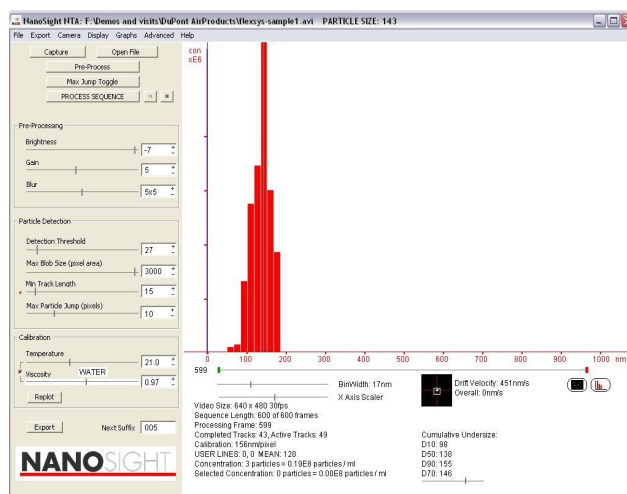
NanoSight NTA: F:\Demos and visits\DuPont AirProducts\flexsys-sample1.avi PARTICLE SIZE: 143

File Export Camera Display Graphs Advanced Help

Capture
Open File
Pre-Process
Max Jump Toggle
PROCESS SEQUENCE

Pre-Processing
Brightness
-7
Gain
5
Blur
5x5

Particle Detection
Detection Threshold
27
Max Blob Size (pixel area)
3000
Min Track Length
15
Max Particle Jump (pixels)
10

Calibration
Temperature
21.0
Viscosity
WATER
0.97
Replot

Export
Next Suffix
005

NANOSIGHT

con
xE6

0 100 200 300 400 500 600 700 800 900 1000 nm

599

BinWidth: 17nm
X Axis Scaler

Drift Velocity: 451nm/s
Overall: 0nm/s

Video Size: 640 x 480 30fps
Sequence Length: 600 of 600 frames
Processing Frame: 599
Completed Tracks: 43, Active Tracks: 49
Calibration: 156nm/pixel
USER LINES: 0, 0 MEAN: 128
Concentration: 3 particles = 0.19E8 particles / ml
Selected Concentration: 0 particles = 0.00E8 particles / ml

Cumulative Undersize:
D10: 98
D50: 138
D90: 155
D70: 146